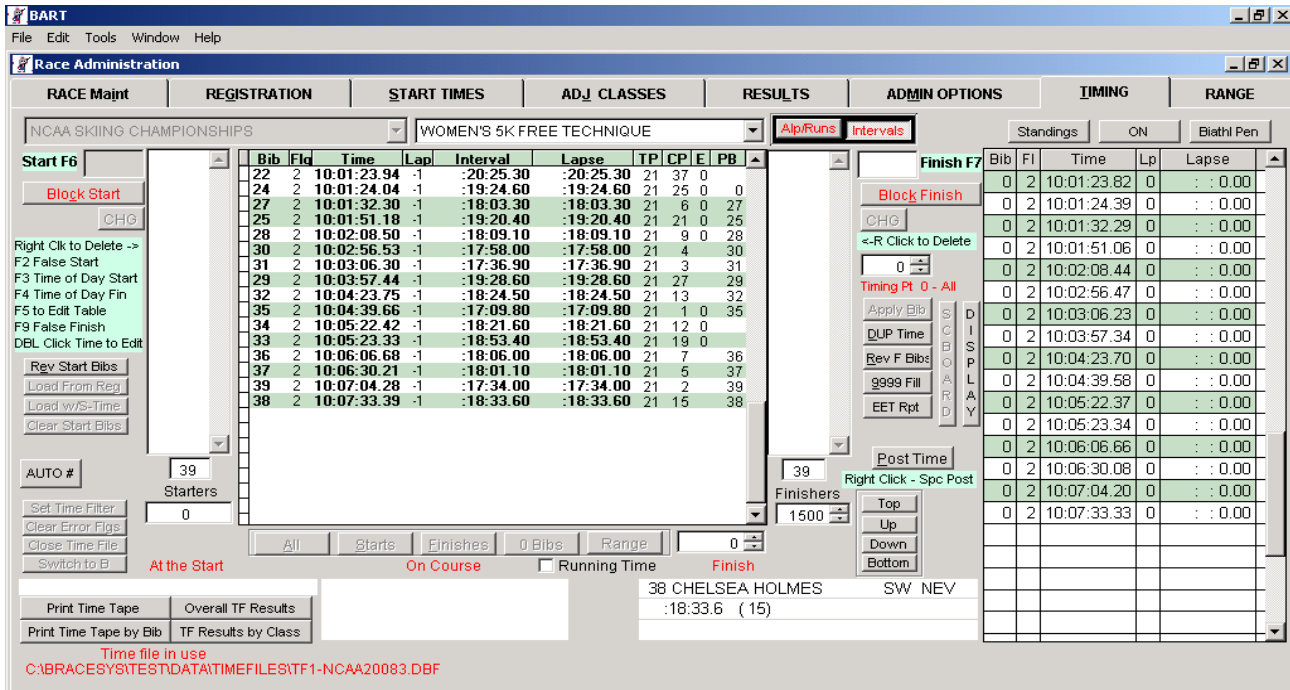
BART

File Edit Tools Window Help

Race Administration

RACE Maint | REGISTRATION | START TIMES | ADJ CLASSES | RESULTS | ADMIN OPTIONS | TIMING | RANGE

NCAA SKIING CHAMPIONSHIPS

WOMEN'S 5K FREE TECHNIQUE

Alp/Runs Intervals

Standings ON Biathl Pen

Start F6

Block Start

CHG

Right Clk to Delete ->
F2 False Start
F3 Time of Day Start
F4 Time of Day Fin
F5 to Edit Table
F9 False Finish
DBL Click Time to Edit

Rev Start Bibs
Load From Reg
Load w/S-Time
Clear Start Bibs

AUTO #

39
Starters
0

Set Time Filter
Clear Error Flgs
Close Time File
Switch to B

At the Start

| Bib | Flg | Time | Lap | Interval | Lapse | TP | CP | E | PB |
|---|---|---|---|---|---|---|---|---|---|
| 22 | 2 | 10:01:23.94 | -1 | :20:25.30 | :20:25.30 | 21 | 37 | 0 | |
| 24 | 2 | 10:01:24.04 | -1 | :19:24.60 | :19:24.60 | 21 | 25 | 0 | 0 |
| 27 | 2 | 10:01:32.30 | -1 | :18:03.30 | :18:03.30 | 21 | 6 | 0 | 27 |
| 25 | 2 | 10:01:51.18 | -1 | :19:20.40 | :19:20.40 | 21 | 21 | 0 | 25 |
| 28 | 2 | 10:02:08.50 | -1 | :18:09.10 | :18:09.10 | 21 | 9 | 0 | 28 |
| 30 | 2 | 10:02:56.53 | -1 | :17:58.00 | :17:58.00 | 21 | 4 | | 30 |
| 31 | 2 | 10:03:06.30 | -1 | :17:36.90 | :17:36.90 | 21 | 3 | | 31 |
| 29 | 2 | 10:03:57.44 | -1 | :19:28.60 | :19:28.60 | 21 | 27 | | 29 |
| 32 | 2 | 10:04:23.75 | -1 | :18:24.50 | :18:24.50 | 21 | 13 | | 32 |
| 35 | 2 | 10:04:39.66 | -1 | :17:09.80 | :17:09.80 | 21 | 1 | 0 | 35 |
| 34 | 2 | 10:05:22.42 | -1 | :18:21.60 | :18:21.60 | 21 | 12 | 0 | |
| 33 | 2 | 10:05:23.33 | -1 | :18:53.40 | :18:53.40 | 21 | 19 | 0 | |
| 36 | 2 | 10:06:06.68 | -1 | :18:06.00 | :18:06.00 | 21 | 7 | | 36 |
| 37 | 2 | 10:06:30.21 | -1 | :18:01.10 | :18:01.10 | 21 | 5 | | 37 |
| 39 | 2 | 10:07:04.28 | -1 | :17:34.00 | :17:34.00 | 21 | 2 | | 39 |
| 38 | 2 | 10:07:33.39 | -1 | :18:33.60 | :18:33.60 | 21 | 15 | | 38 |

All Starts Finishes 0 Bibs Range 0

On Course Running Time Finish

39
Finishers
1500

Finish F7

Block Finish

CHG

<-R Click to Delete

0

Timing Pt 0 - All

Apply Bib
DUP Time
Rev F Bibs
9999 Fill
EET Rpt

SCOBOARD DISPLAY

Post Time
Right Click - Spc Post

Top
Up
Down
Bottom

| Bib | Fl | Time | Lp | Lapse |
|---|---|---|---|---|
| 0 | 2 | 10:01:23.82 | 0 | : : 0.00 |
| 0 | 2 | 10:01:24.39 | 0 | : : 0.00 |
| 0 | 2 | 10:01:32.29 | 0 | : : 0.00 |
| 0 | 2 | 10:01:51.06 | 0 | : : 0.00 |
| 0 | 2 | 10:02:08.44 | 0 | : : 0.00 |
| 0 | 2 | 10:02:56.47 | 0 | : : 0.00 |
| 0 | 2 | 10:03:06.23 | 0 | : : 0.00 |
| 0 | 2 | 10:03:57.34 | 0 | : : 0.00 |
| 0 | 2 | 10:04:23.70 | 0 | : : 0.00 |
| 0 | 2 | 10:04:39.58 | 0 | : : 0.00 |
| 0 | 2 | 10:05:22.37 | 0 | : : 0.00 |
| 0 | 2 | 10:05:23.34 | 0 | : : 0.00 |
| 0 | 2 | 10:06:06.66 | 0 | : : 0.00 |
| 0 | 2 | 10:06:30.08 | 0 | : : 0.00 |
| 0 | 2 | 10:07:04.20 | 0 | : : 0.00 |
| 0 | 2 | 10:07:33.33 | 0 | : : 0.00 |

38 CHELSEA HOLMES SW NEV
:18:33.6 ( 15)

Print Time Tape | Overall TF Results
Print Time Tape by Bib | TF Results by Class

Time file in use
C:\BRACESYS\TEST\DATA\TIMEFILES\TF1-NCAA20083.DBF